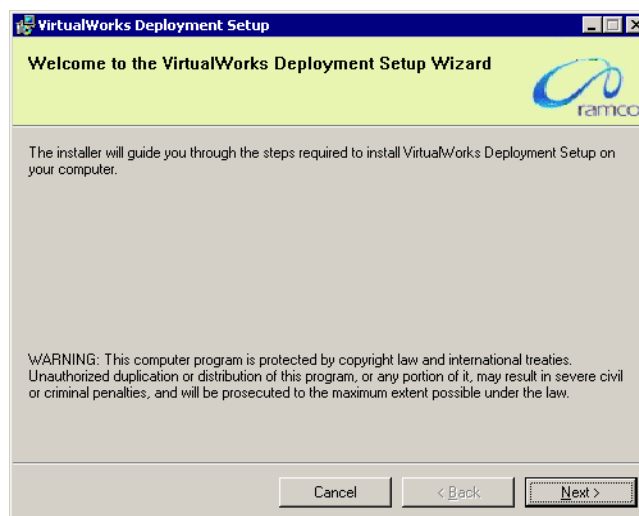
VirtualWorks Deployment Setup

Welcome to the VirtualWorks Deployment Setup Wizard

ramco

The installer will guide you through the steps required to install VirtualWorks Deployment Setup on your computer.

WARNING: This computer program is protected by copyright law and international treaties. Unauthorized duplication or distribution of this program, or any portion of it, may result in severe civil or criminal penalties, and will be prosecuted to the maximum extent possible under the law.

Cancel

< Back

Next >